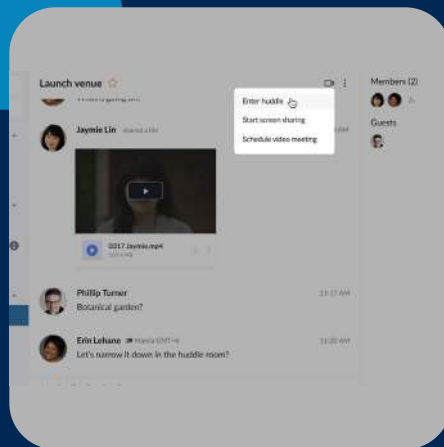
Launch venue

Members (2)

Guests

Enter huddle

Start screen sharing

Schedule video meeting

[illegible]

Jaymie Lin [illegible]

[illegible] AM

0017 Jaymie.mp4

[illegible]

Phillip Turner

Botanical garden?

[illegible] AM

Erin Lehane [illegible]

Let's narrow it down in the huddle room?

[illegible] AM